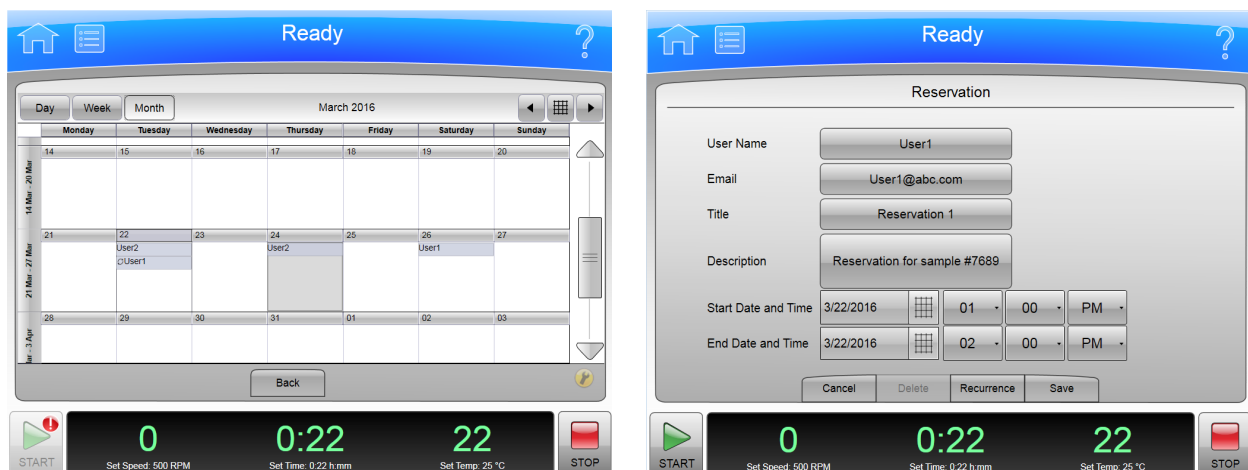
Ready

Day | Week | Month

March 2016

| | Monday | Tuesday | Wednesday | Thursday | Friday | Saturday | Sunday |
|---|---|---|---|---|---|---|---|
| 14 Mar - 20 Mar | 14 | 15 | 16 | 17 | 18 | 19 | 20 |
| 21 Mar - 27 Mar | 21 | 22 User2 User1 | 23 | 24 User2 | 25 | 26 User1 | 27 |
| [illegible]ar - 3 Apr | 28 | 29 | 30 | 31 | 01 | 02 | 03 |

Back

START

0
Set Speed: 500 RPM

0:22
Set Time: 0:22 h:mm

22
Set Temp: 25 °C

STOP

Ready

Reservation

User Name
User1

Email
User1@abc.com

Title
Reservation 1

Description
Reservation for sample #7689

Start Date and Time
3/22/2016
01
00
PM

End Date and Time
3/22/2016
02
00
PM

Cancel | Delete | Recurrence | Save

START

0
Set Speed: 500 RPM

0:22
Set Time: 0:22 h:mm

22
Set Temp: 25 °C

STOP